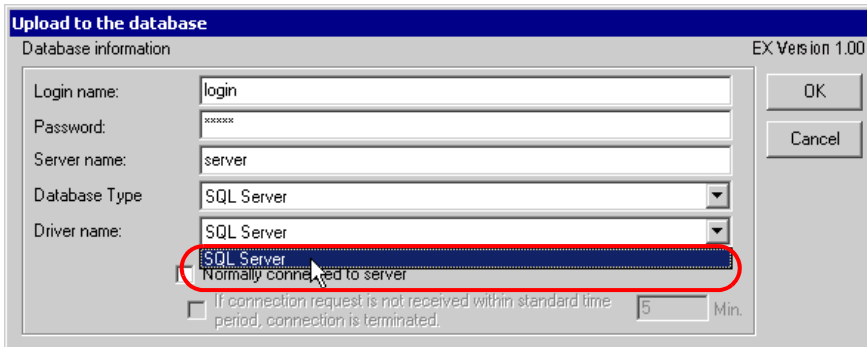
Upload to the database

Database information

EX Version 1.00

Login name: login

Password: *****

Server name: server

Database Type SQL Server

Driver name: SQL Server

SQL Server

Normally conne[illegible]ed to server

If connection request is not received within standard time period, connection is terminated.

5 Min.

OK

Cancel